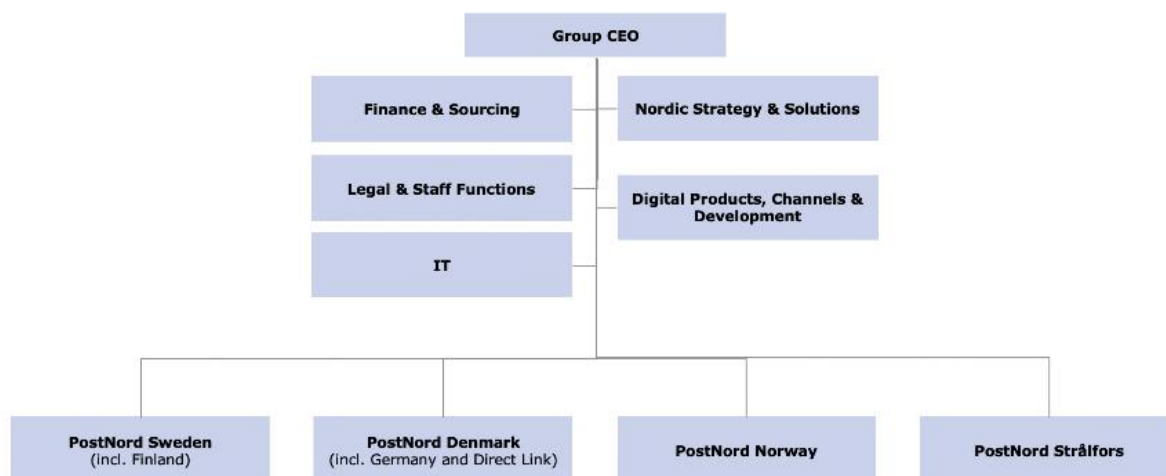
Group CEO

Finance & Sourcing

Nordic Strategy & Solutions

Legal & Staff Functions

Digital Products, Channels & Development

IT

PostNord Sweden (incl. Finland)

PostNord Denmark (incl. Germany and Direct Link)

PostNord Norway

PostNord Strålfors